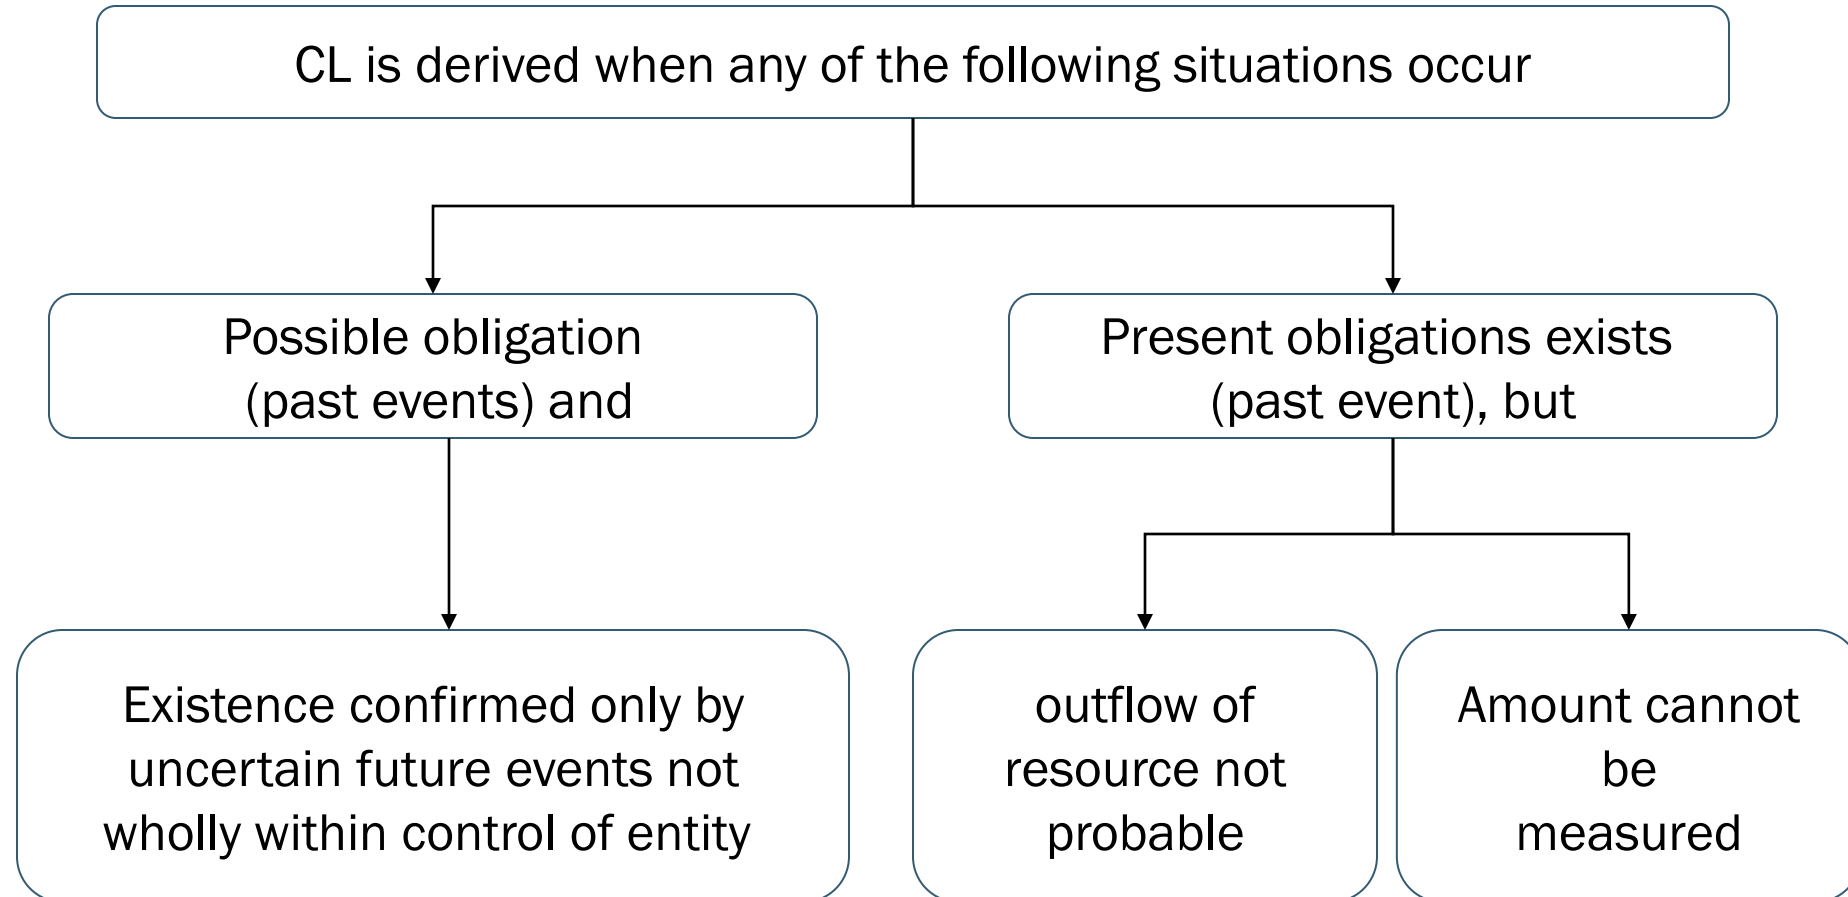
CL is derived when any of the following situations occur

Possible obligation (past events) and

Present obligations exists (past event), but

Existence confirmed only by uncertain future events not wholly within control of entity

outflow of resource not probable

Amount cannot be measured